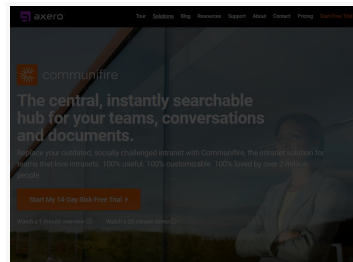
axero

Tour Solutions Blog Resources Support About Contact Pricing Start Free Trial

communifire

The central, instantly searchable hub for your teams, conversations and documents.

Replace your outdated, socially challenged intranet with Communifire, the intranet solution for teams that love intranets. 100% useful. 100% customizable. 100% loved by over 2 million people.

Start My 14 Day Risk Free Trial »

Watch a 1 minute overview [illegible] Watch a 20 minute demo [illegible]